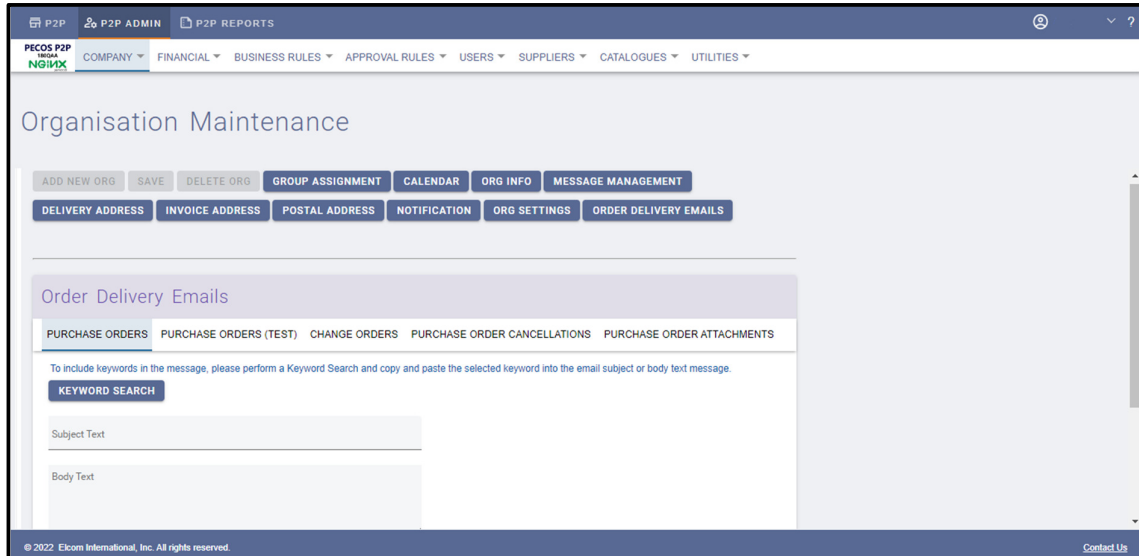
P2P P2P ADMIN P2P REPORTS

PECOS P2P
NGINX

COMPANY ▾ FINANCIAL ▾ BUSINESS RULES ▾ APPROVAL RULES ▾ USERS ▾ SUPPLIERS ▾ CATALOGUES ▾ UTILITIES ▾

Organisation Maintenance

ADD NEW ORG SAVE DELETE ORG GROUP ASSIGNMENT CALENDAR ORG INFO MESSAGE MANAGEMENT
DELIVERY ADDRESS INVOICE ADDRESS POSTAL ADDRESS NOTIFICATION ORG SETTINGS ORDER DELIVERY EMAILS

Order Delivery Emails

PURCHASE ORDERS PURCHASE ORDERS (TEST) CHANGE ORDERS PURCHASE ORDER CANCELLATIONS PURCHASE ORDER ATTACHMENTS

To include keywords in the message, please perform a Keyword Search and copy and paste the selected keyword into the email subject or body text message.

KEYWORD SEARCH

Subject Text

Body Text

© 2022 Elcom International, Inc. All rights reserved.

Contact Us